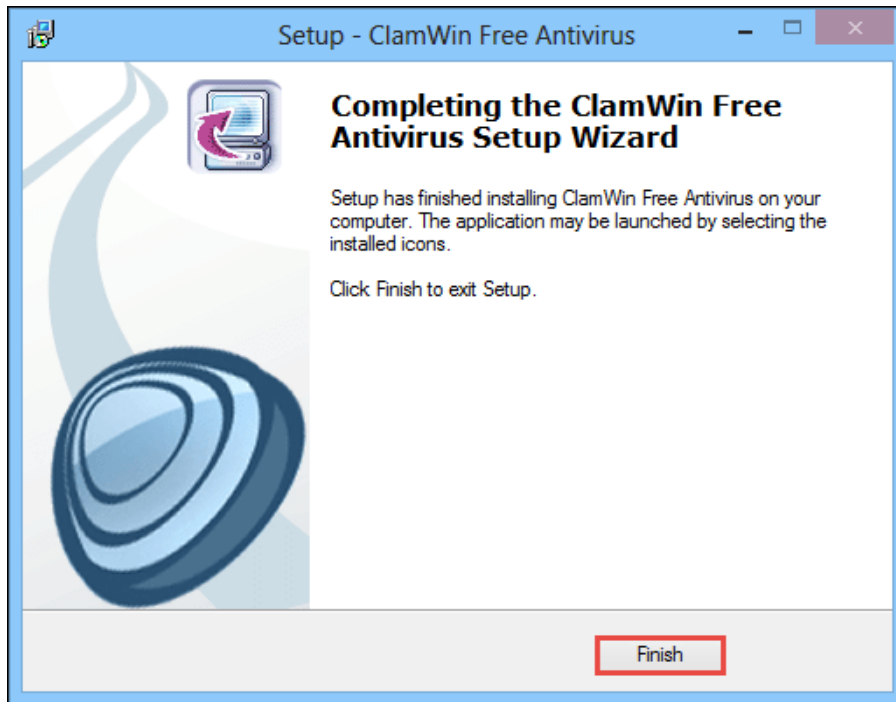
Setup - ClamWin Free Antivirus

Completing the ClamWin Free Antivirus Setup Wizard

Setup has finished installing ClamWin Free Antivirus on your computer. The application may be launched by selecting the installed icons.

Click Finish to exit Setup.

Finish